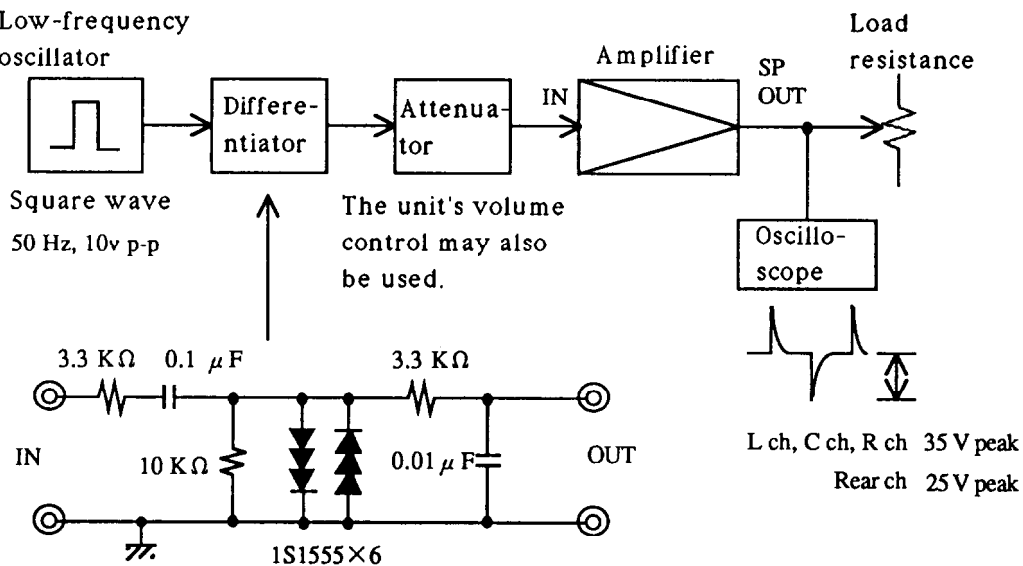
Low-frequency oscillator

Differentiator

Attenuator

IN

Amplifier

SP OUT

Load resistance

Square wave

50 Hz, 10v p-p

The unit's volume control may also be used.

Oscilloscope

3.3 KΩ

0.1 $\mu$F

3.3 KΩ

IN

10 KΩ

0.01 $\mu$F

OUT

1S1555×6

L ch, C ch, R ch 35 V peak

Rear ch 25 V peak